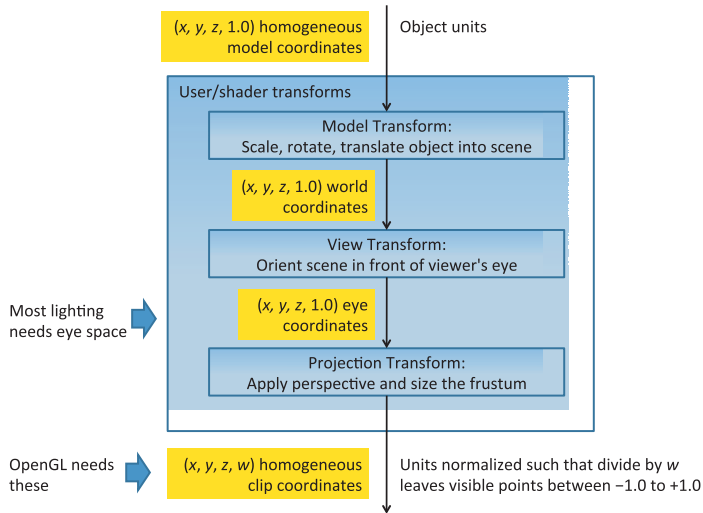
(x, y, z, 1.0) homogeneous model coordinates

Object units

User/shader transforms

Model Transform:
Scale, rotate, translate object into scene

(x, y, z, 1.0) world coordinates

View Transform:
Orient scene in front of viewer's eye

Most lighting needs eye space

(x, y, z, 1.0) eye coordinates

Projection Transform:
Apply perspective and size the frustum

OpenGL needs these

(x, y, z, w) homogeneous clip coordinates

Units normalized such that divide by w leaves visible points between −1.0 to +1.0